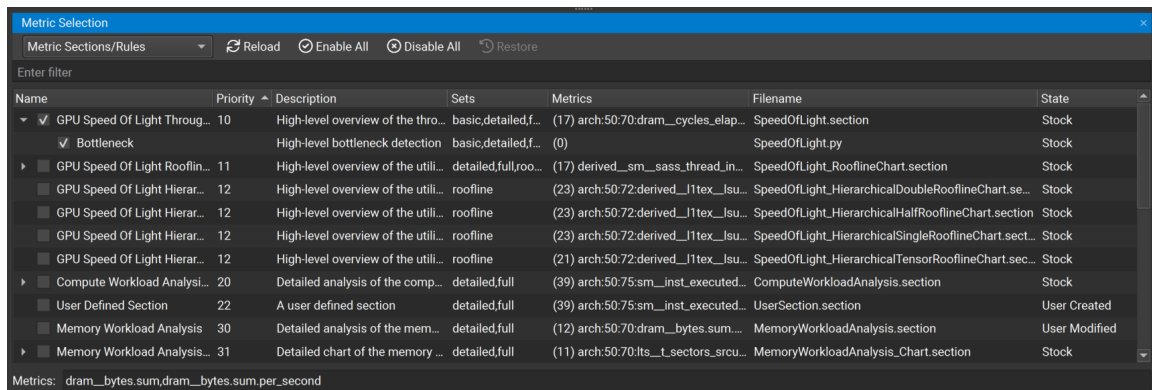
Metric Selection

Metric Sections/Rules   Reload   Enable All   Disable All   Restore

Enter filter

| Name | Priority | Description | Sets | Metrics | Filename | State |
|---|---|---|---|---|---|---|
| GPU Speed Of Light Throug... | 10 | High-level overview of the thro... | basic,detailed,f... | (17) arch:50:70:dram__cycles_elap... | SpeedOfLight.section | Stock |
| Bottleneck | | High-level bottleneck detection | basic,detailed,f... | (0) | SpeedOfLight.py | Stock |
| GPU Speed Of Light Rooflin... | 11 | High-level overview of the utili... | detailed,full,roo... | (17) derived__sm__sass_thread_in... | SpeedOfLight_RooflineChart.section | Stock |
| GPU Speed Of Light Hierar... | 12 | High-level overview of the utili... | roofline | (23) arch:50:72:derived__l1tex__lsu... | SpeedOfLight_HierarchicalDoubleRooflineChart.se... | Stock |
| GPU Speed Of Light Hierar... | 12 | High-level overview of the utili... | roofline | (23) arch:50:72:derived__l1tex__lsu... | SpeedOfLight_HierarchicalHalfRooflineChart.section | Stock |
| GPU Speed Of Light Hierar... | 12 | High-level overview of the utili... | roofline | (23) arch:50:72:derived__l1tex__lsu... | SpeedOfLight_HierarchicalSingleRooflineChart.sect... | Stock |
| GPU Speed Of Light Hierar... | 12 | High-level overview of the utili... | roofline | (21) arch:50:72:derived__l1tex__lsu... | SpeedOfLight_HierarchicalTensorRooflineChart.sec... | Stock |
| Compute Workload Analysi... | 20 | Detailed analysis of the comp... | detailed,full | (39) arch:50:75:sm__inst_executed... | ComputeWorkloadAnalysis.section | Stock |
| User Defined Section | 22 | A user defined section | detailed,full | (39) arch:50:75:sm__inst_executed... | UserSection.section | User Created |
| Memory Workload Analysis | 30 | Detailed analysis of the mem... | detailed,full | (12) arch:50:70:dram__bytes.sum.... | MemoryWorkloadAnalysis.section | User Modified |
| Memory Workload Analysis... | 31 | Detailed chart of the memory ... | detailed,full | (11) arch:50:70:lts__t_sectors_srcu... | MemoryWorkloadAnalysis_Chart.section | Stock |

Metrics: dram__bytes.sum,dram__bytes.sum.per_second